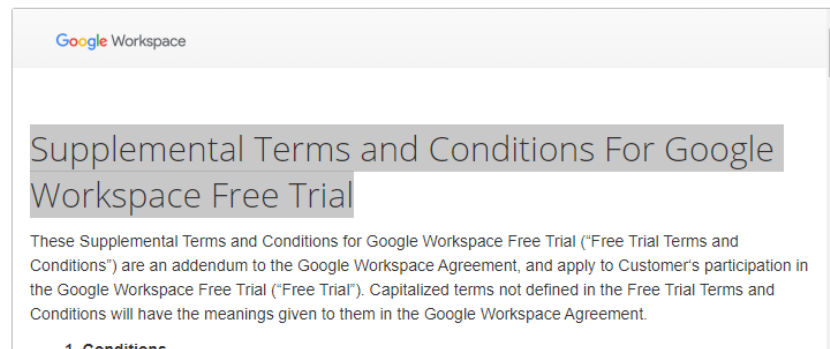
Google Workspace

Supplemental Terms and Conditions For Google Workspace Free Trial

These Supplemental Terms and Conditions for Google Workspace Free Trial (“Free Trial Terms and Conditions”) are an addendum to the Google Workspace Agreement, and apply to Customer's participation in the Google Workspace Free Trial (“Free Trial”). Capitalized terms not defined in the Free Trial Terms and Conditions will have the meanings given to them in the Google Workspace Agreement.

1. Conditions